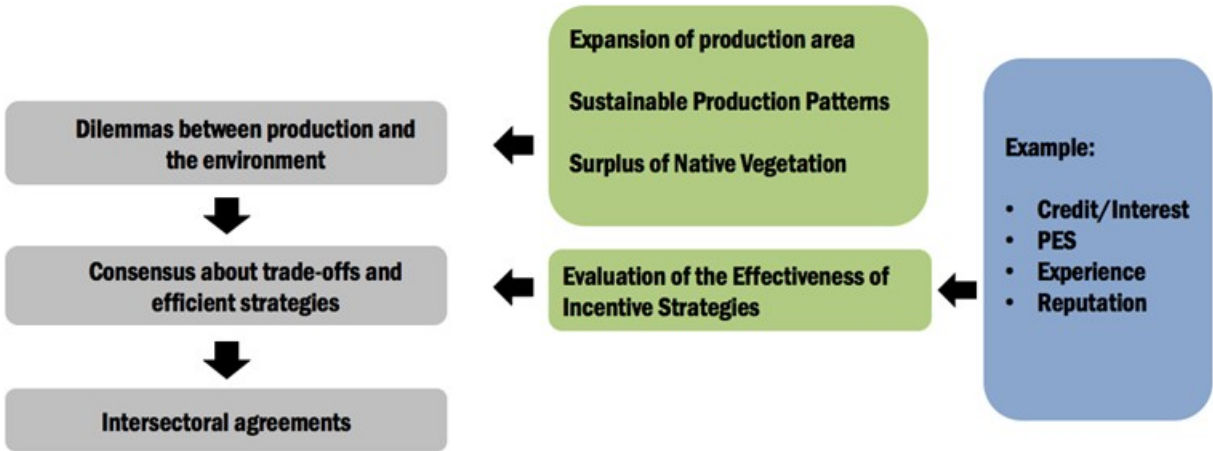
Dilemmas between production and the environment

Consensus about trade-offs and efficient strategies

Intersectoral agreements

Expansion of production area

Sustainable Production Patterns

Surplus of Native Vegetation

Evaluation of the Effectiveness of Incentive Strategies

Example:

- Credit/Interest
- PES
- Experience
- Reputation